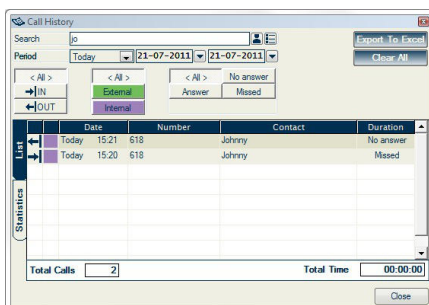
Call History

Search jo

Period Today 21-07-2011 21-07-2011

Export To Excel

Clear All

< All >
IN
OUT

< All >
External
Internal

< All >
No answer
Answer
Missed

List

Statistics

| | | Date | Number | Contact | Duration |
|---|---|---|---|---|---|
| | | Today 15:21 | 618 | Johnny | No answer |
| | | Today 15:20 | 618 | Johnny | Missed |

Total Calls 2

Total Time 00:00:00

Close